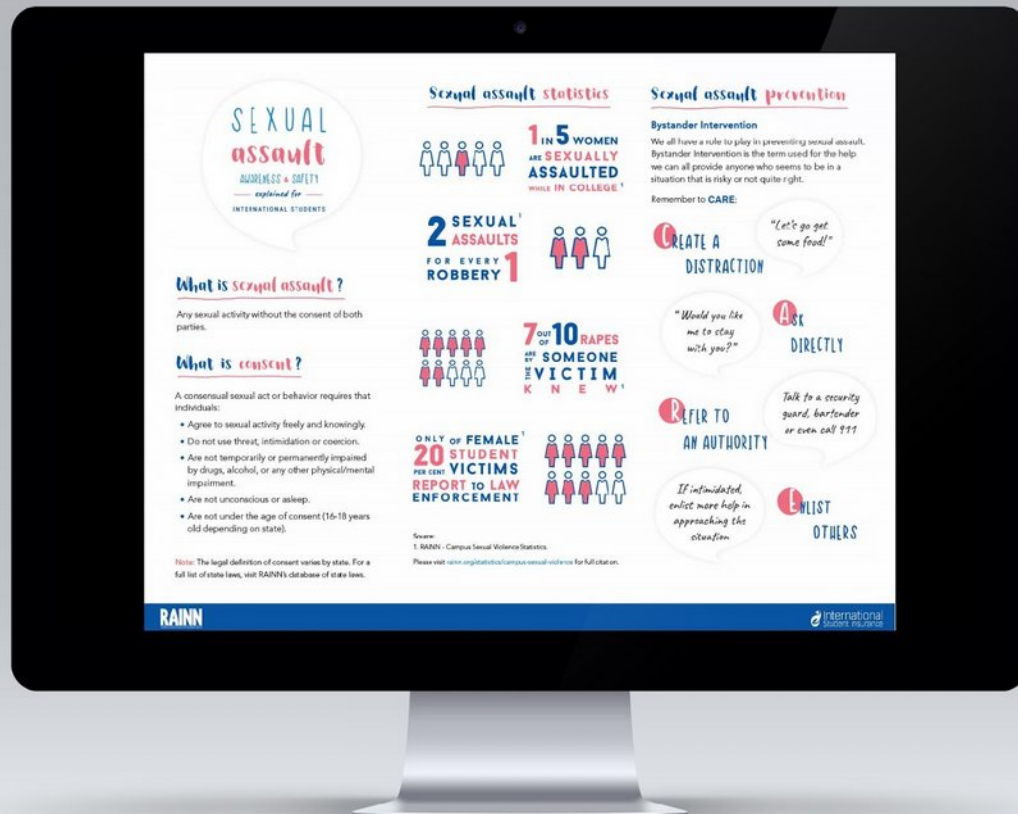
SEXUAL assault AWARENESS & SAFETY explained for INTERNATIONAL STUDENTS

What is sexual assault?

Any sexual activity without the consent of both parties.

What is consent?

A consensual sexual act or behavior requires that individuals:

• Agree to sexual activity freely and knowingly.
• Do not use threat, intimidation or coercion.
• Are not temporarily or permanently impaired by drugs, alcohol, or any other physical/mental impairment.
• Are not unconscious or asleep.
• Are not under the age of consent (16-18 years old depending on state).

Note: The legal definition of consent varies by state. For a full list of state laws, visit RAINN's database of state laws.

Sexual assault statistics

1 IN 5 WOMEN ARE SEXUALLY ASSAULTED WHILE IN COLLEGE$^1$

2 SEXUAL$^1$ ASSAULTS FOR EVERY 1 ROBBERY

7 OUT OF 10 RAPES ARE BY SOMEONE THE VICTIM KNEW$^1$

ONLY 20 PER CENT OF FEMALE$^1$ STUDENT VICTIMS REPORT TO LAW ENFORCEMENT

Source:
1. RAINN - Campus Sexual Violence Statistics.

Please visit rainn.org/statistics/campus-sexual-violence for full citation.

Sexual assault prevention

Bystander Intervention

We all have a role to play in preventing sexual assault. Bystander Intervention is the term used for the help we can all provide anyone who seems to be in a situation that is risky or not quite right.

Remember to CARE:

CREATE A DISTRACTION

"Let's go get some food!"

"Would you like me to stay with you?"

ASK DIRECTLY

REFER TO AN AUTHORITY

Talk to a security guard, bartender or even call 911

If intimidated, enlist more help in approaching the situation

ENLIST OTHERS

RAINN

International Student Insurance